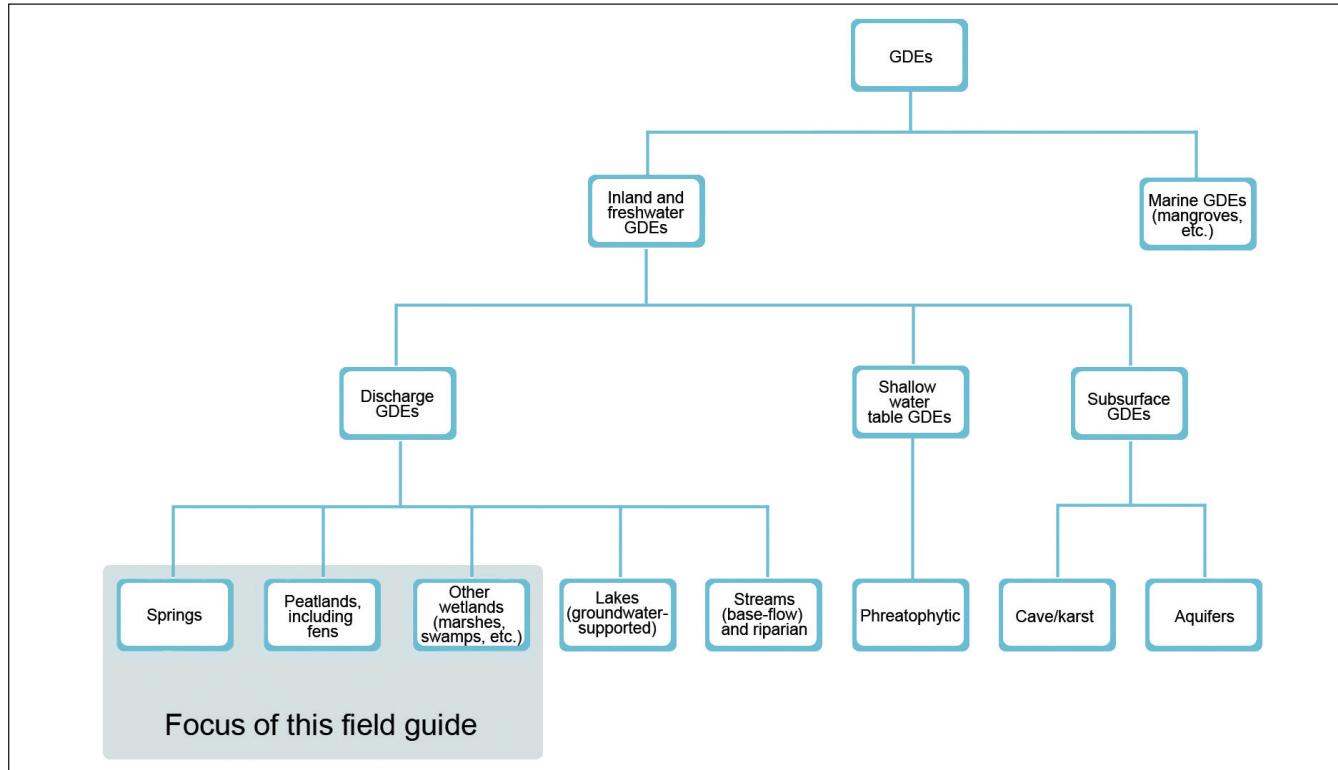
GDEs

Inland and freshwater GDEs

Marine GDEs (mangroves, etc.)

Discharge GDEs

Shallow water table GDEs

Subsurface GDEs

Springs

Peatlands, including fens

Other wetlands (marshes, swamps, etc.)

Lakes (groundwater-supported)

Streams (base-flow) and riparian

Phreatophytic

Cave/karst

Aquifers

Focus of this field guide